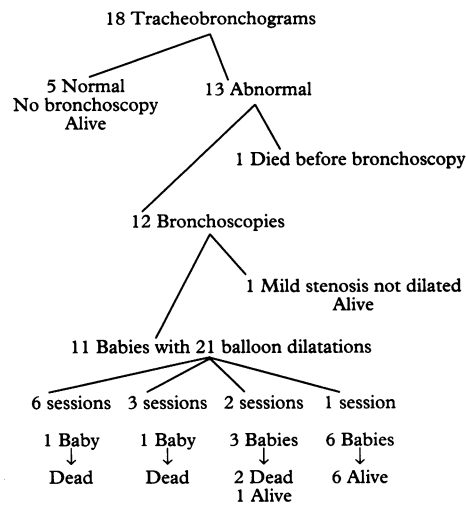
18 Tracheobronchograms

5 Normal
No bronchoscopy
Alive

13 Abnormal

1 Died before bronchoscopy

12 Bronchoscopies

1 Mild stenosis not dilated
Alive

11 Babies with 21 balloon dilatations

6 sessions
1 Baby
↓
Dead

3 sessions
1 Baby
↓
Dead

2 sessions
3 Babies
↓
2 Dead
1 Alive

1 session
6 Babies
↓
6 Alive